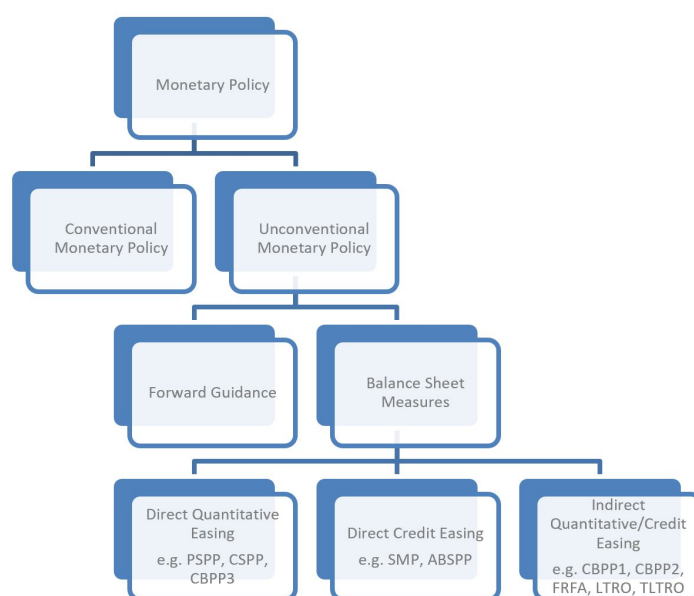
Monetary Policy

Conventional Monetary Policy

Unconventional Monetary Policy

Forward Guidance

Balance Sheet Measures

Direct Quantitative Easing

e.g. PSPP, CSPP, CBPP3

Direct Credit Easing

e.g. SMP, ABSPP

Indirect Quantitative/Credit Easing

e.g. CBPP1, CBPP2, FRFA, LTRO, TLTRO